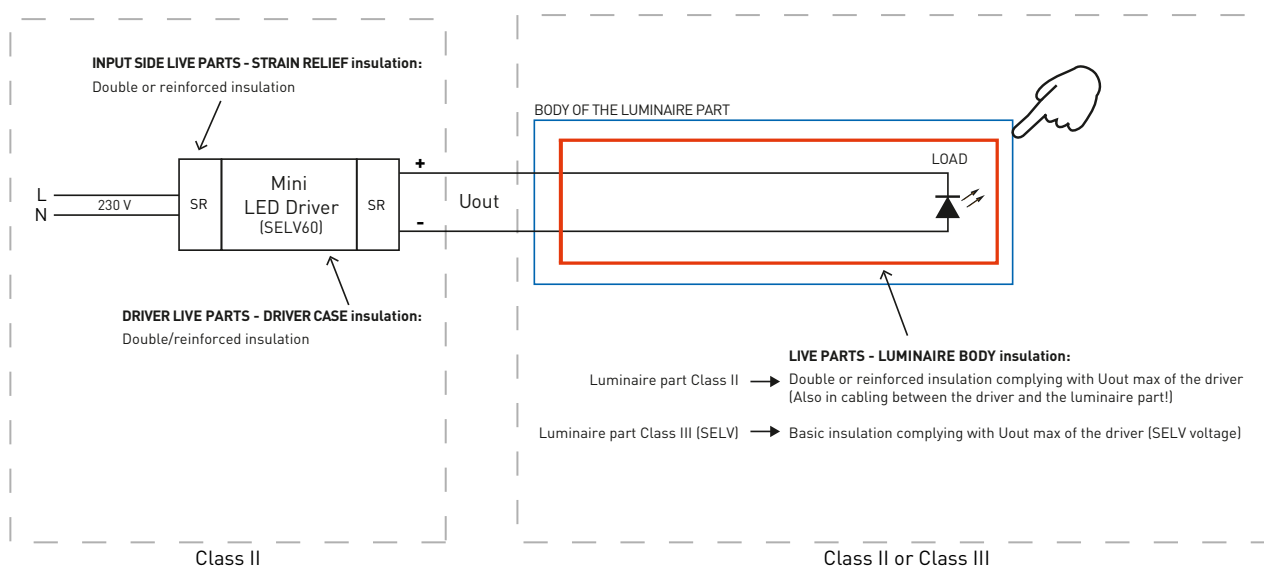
**INPUT SIDE LIVE PARTS - STRAIN RELIEF insulation:**
Double or reinforced insulation

BODY OF THE LUMINAIRE PART

L
N
230 V
SR
Mini
LED Driver
(SELV60)
SR
+
-
Uout
LOAD

**DRIVER LIVE PARTS - DRIVER CASE insulation:**
Double/reinforced insulation

**LIVE PARTS - LUMINAIRE BODY insulation:**

Luminaire part Class II → Double or reinforced insulation complying with Uout max of the driver (Also in cabling between the driver and the luminaire part!)

Luminaire part Class III (SELV) → Basic insulation complying with Uout max of the driver (SELV voltage)

Class II

Class II or Class III